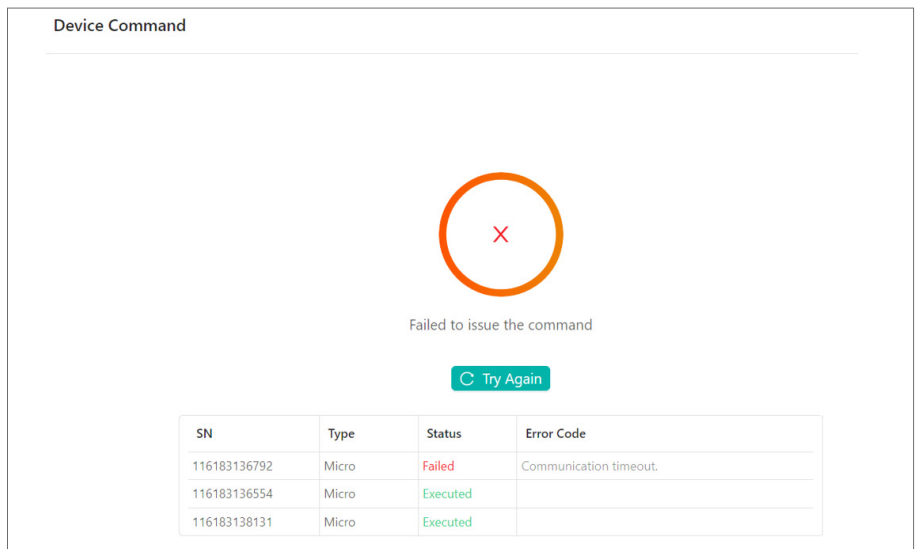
Device Command

Failed to issue the command

Try Again

| SN | Type | Status | Error Code |
|---|---|---|---|
| 116183136792 | Micro | Failed | Communication timeout. |
| 116183136554 | Micro | Executed | |
| 116183138131 | Micro | Executed | |